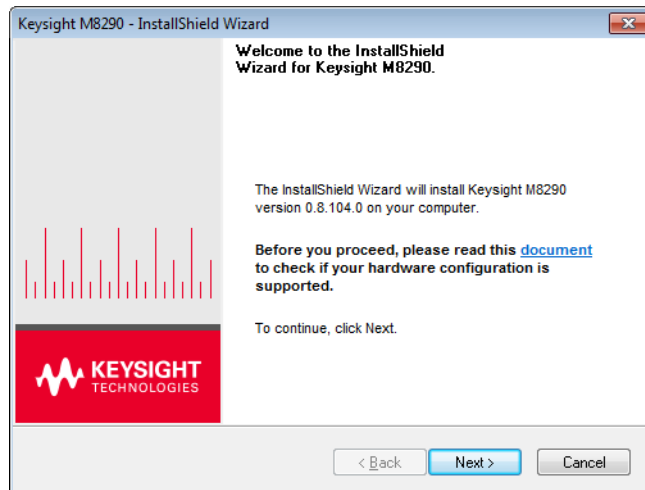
Keysight M8290 - InstallShield Wizard

Welcome to the InstallShield Wizard for Keysight M8290.

The InstallShield Wizard will install Keysight M8290 version 0.8.104.0 on your computer.

Before you proceed, please read this document to check if your hardware configuration is supported.

To continue, click Next.

KEYSIGHT TECHNOLOGIES

< Back

Next >

Cancel